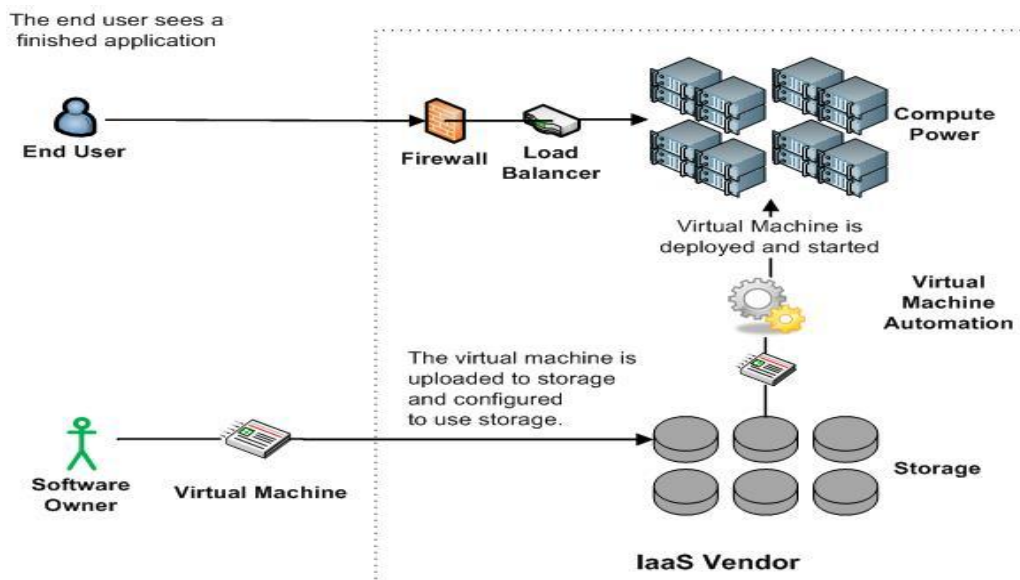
The end user sees a finished application

End User

Firewall

Load Balancer

Compute Power

Virtual Machine is deployed and started

Virtual Machine Automation

The virtual machine is uploaded to storage and configured to use storage.

Software Owner

Virtual Machine

Storage

IaaS Vendor